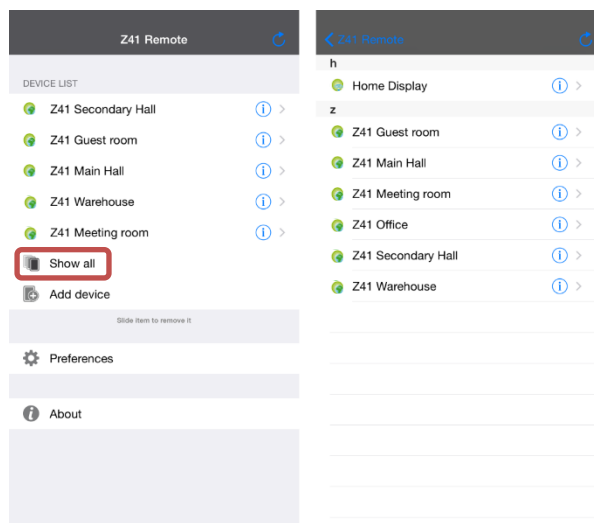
Z41 Remote

DEVICE LIST

Z41 Secondary Hall

Z41 Guest room

Z41 Main Hall

Z41 Warehouse

Z41 Meeting room

Show all

Add device

Slide item to remove it

Preferences

About

Z41 Remote

h

Home Display

z

Z41 Guest room

Z41 Main Hall

Z41 Meeting room

Z41 Office

Z41 Secondary Hall

Z41 Warehouse